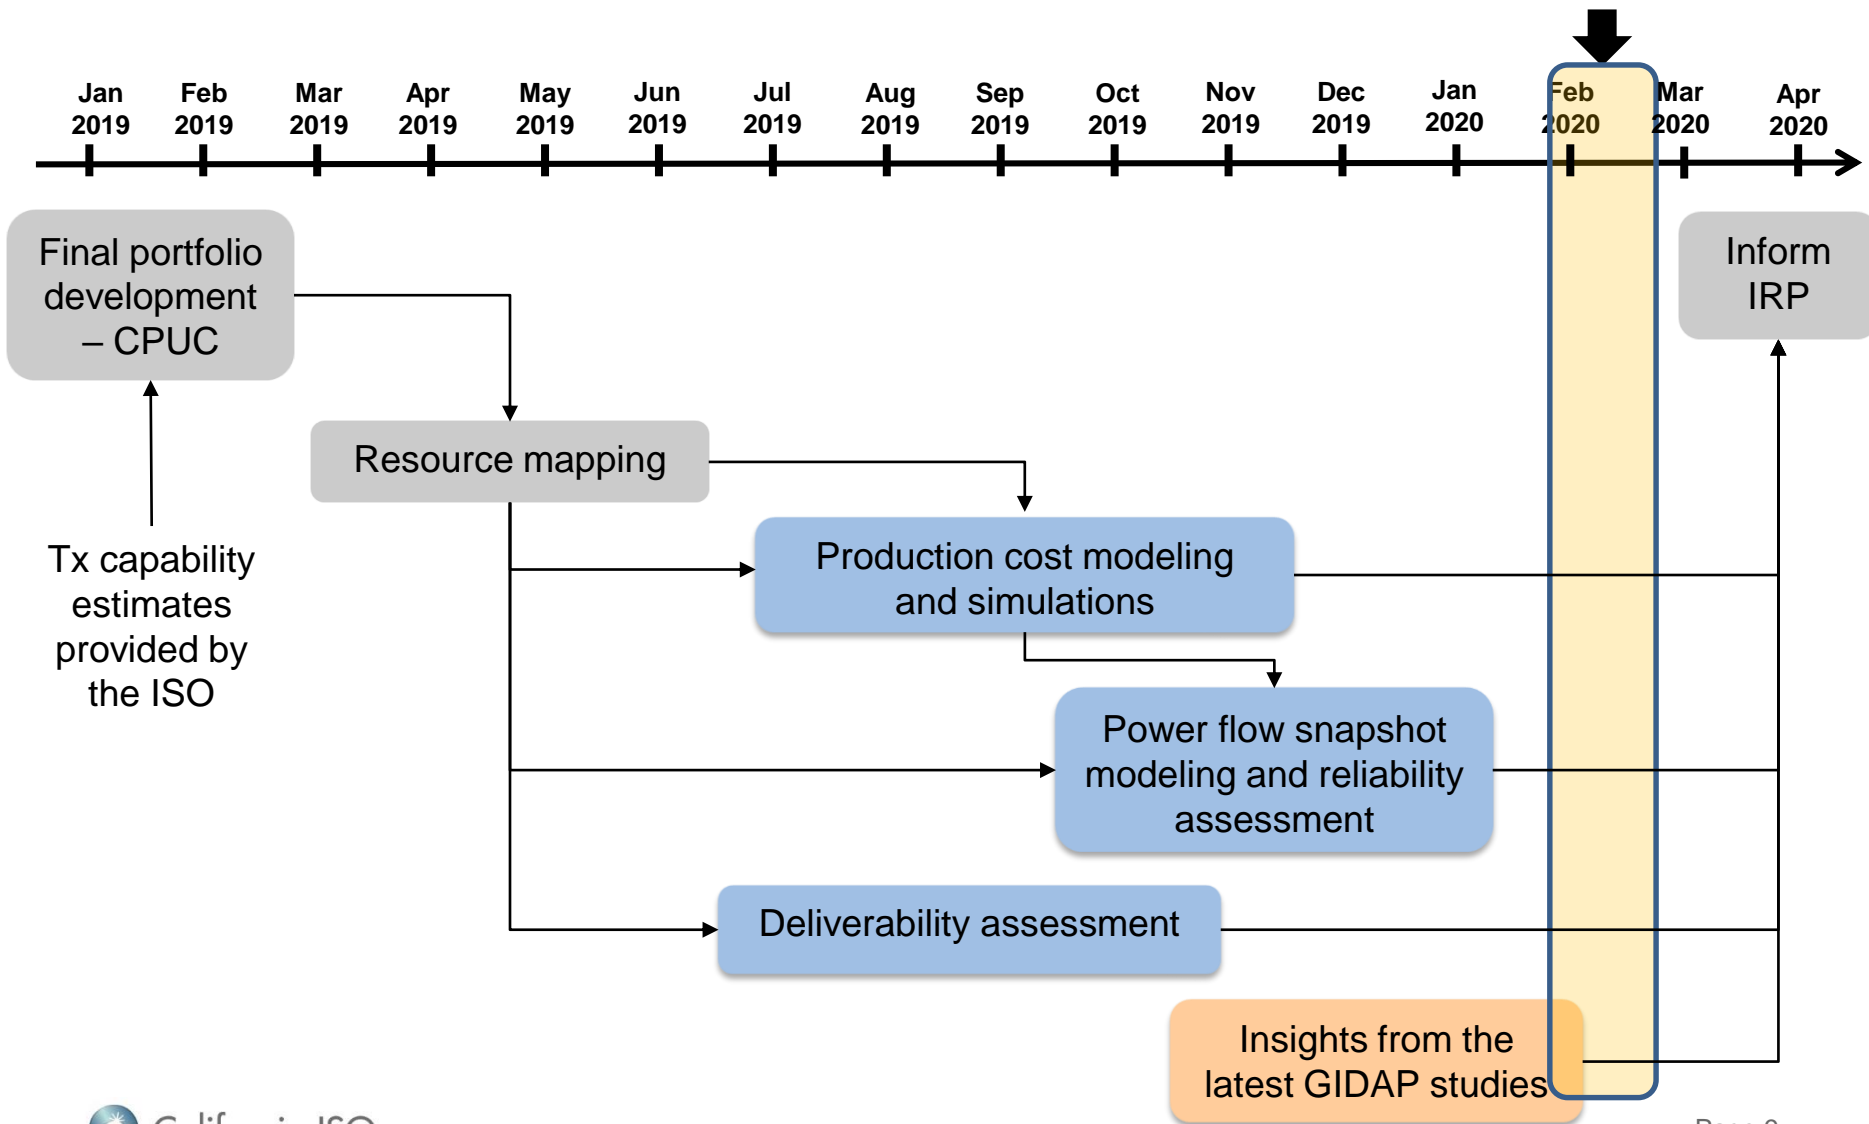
Jan 2019 Feb 2019 Mar 2019 Apr 2019 May 2019 Jun 2019 Jul 2019 Aug 2019 Sep 2019 Oct 2019 Nov 2019 Dec 2019 Jan 2020 Feb 2020 Mar 2020 Apr 2020

Final portfolio development – CPUC

Inform IRP

Resource mapping

Tx capability estimates provided by the ISO

Production cost modeling and simulations

Power flow snapshot modeling and reliability assessment

Deliverability assessment

Insights from the latest GIDAP studies

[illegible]